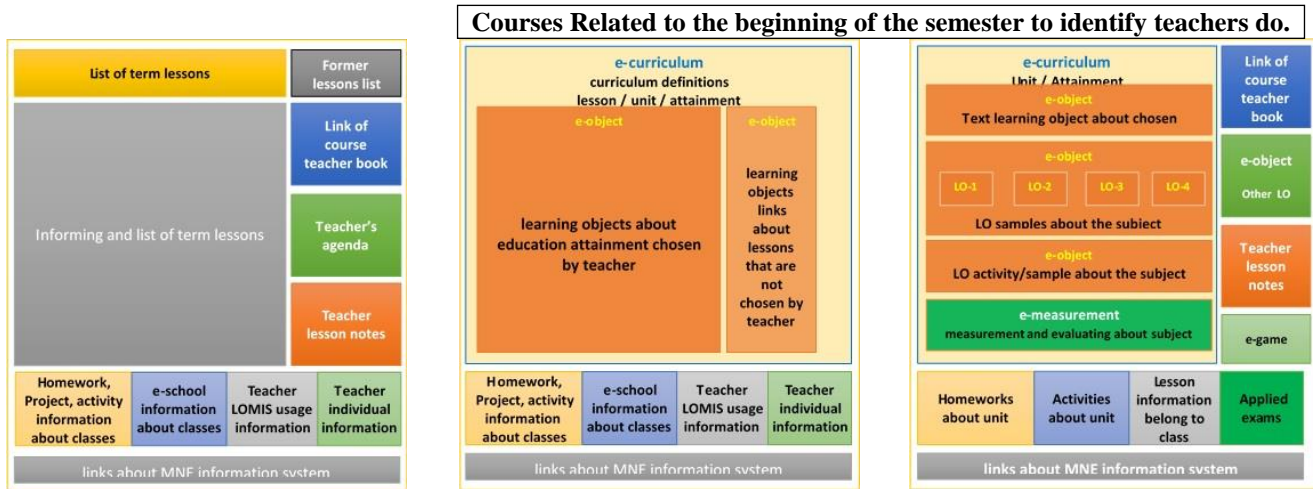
Courses Related to the beginning of the semester to identify teachers do.

List of term lessons

Former lessons list

Informing and list of term lessons

Link of course teacher book

Teacher's agenda

Teacher lesson notes

Homework, Project, activity information about classes

e-school information about classes

Teacher LOMIS usage information

Teacher individual information

links about MNE information system

e-curriculum
curriculum definitions
lesson / unit / attainment

e-object

learning objects about education attainment chosen by teacher

e-object

learning objects links about lessons that are not chosen by teacher

Homework, Project, activity information about classes

e-school information about classes

Teacher LOMIS usage information

Teacher individual information

links about MNE information system

e-curriculum
Unit / Attainment

e-object
Text learning object about chosen

e-object
LO-1 LO-2 LO-3 LO-4
LO samples about the subject

e-object
LO activity/sample about the subject

e-measurement
measurement and evaluating about subject

Link of course teacher book

e-object
Other LO

Teacher lesson notes

e-game

Homeworks about unit

Activities about unit

Lesson information belong to class

Applied exams

links about MNE information system